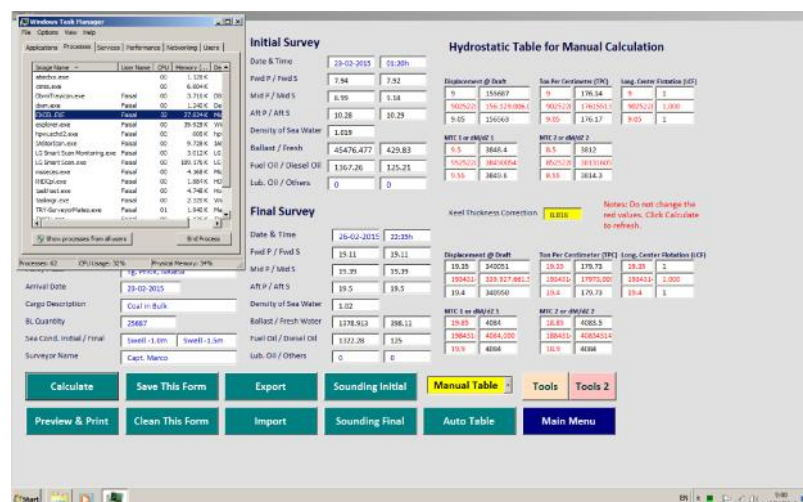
Windows Task Manager
File Options View Help
Applications Processes Services Performance Networking Users

| Image Name | User Name | CPU | Memory |
|---|---|---|---|
| atiedxx.exe | | 00 | 1,128 K |
| csrss.exe | | 00 | 6,604 K |
| CbmTrayIcon.exe | Faisal | 00 | 3,716 K |
| dwm.exe | Faisal | 00 | 1,240 K |
| EXCEL.EXE | Faisal | 32 | 27,624 K |
| explorer.exe | Faisal | 00 | 39,928 K |
| hpwuschd2.exe | Faisal | 00 | 908 K |
| IAStorIcon.exe | Faisal | 00 | 9,728 K |
| LG Smart Scan Monitoring.exe | Faisal | 00 | 3,012 K |
| LG Smart Scan.exe | Faisal | 00 | 109,176 K |
| mscorsvw.exe | Faisal | 00 | 4,368 K |
| RtHDVCpl.exe | Faisal | 00 | 1,884 K |
| taskhost.exe | Faisal | 00 | 4,748 K |
| taskmgr.exe | Faisal | 00 | 2,120 K |
| TRY-SurveyorPlates.exe | Faisal | 01 | 1,940 K |

Show processes from all users
End Process
Processes: 62 CPU Usage: 32% Physical Memory: 54%

Arrival Date 20-02-2015
Cargo Description Coal in Bulk
BL Quantity 25687
Sea Cond. Initial / Final Swell -1.0m Swell -1.5m
Surveyor Name Capt. Marco

Initial Survey
Date & Time 23-02-2015 01:20h
Fwd P / Fwd S 7.94 7.92
Mid P / Mid S 8.99 9.14
Aft P / Aft S 10.28 10.29
Density of Sea Water 1.019
Ballast / Fresh 45476.477 429.83
Fuel Oil / Diesel Oil 1367.26 125.21
Lub. Oil / Others 0 0

Final Survey
Date & Time 26-02-2015 22:35h
Fwd P / Fwd S 19.11 19.11
Mid P / Mid S 19.39 19.39
Aft P / Aft S 19.5 19.5
Density of Sea Water 1.02
Ballast / Fresh Water 1378.913 398.11
Fuel Oil / Diesel Oil 1322.28 125
Lub. Oil / Others 0 0

Hydrostatic Table for Manual Calculation

Displacement @ Draft
9 | 155687
9025221 | 156.329.006
9.05 | 156060

Ton Per Centimetre (TPC)
9 | 176.14
9025221 | 1761551
9.05 | 176.17

Long. Center Flotation (LCF)
9 | 1
9025221 | 1.000
9.05 | 1

MTC 1 or dM/dZ 1
8.5 | 3848.4
9525221 | 38430054
9.55 | 3849.6

MTC 2 or dM/dZ 2
8.5 | 3812
9525221 | 38131605
9.55 | 3814.3

Keel Thickness Correction 0.016

Notes: Do not change the red values. Click Calculate to refresh.

Displacement @ Draft
19.35 | 340051
190431 | 339.927.661
19.4 | 340550

Ton Per Centimeter (TPC)
19.35 | 179.73
190431 | 17970.000
19.4 | 179.73

Long. Center Flotation (LCF)
19.35 | 1
190431 | 1.000
19.4 | 1

MTC 1 or dM/dZ 1
19.85 | 4084
198431 | 4084.000
19.9 | 4084

MTC 2 or dM/dZ 2
18.85 | 4083.5
188431 | 40834514
18.9 | 4084

Calculate | Save This Form | Export | Sounding Initial | Manual Table | Tools | Tools 2
Preview & Print | Clean This Form | Import | Sounding Final | Auto Table | Main Menu

Start